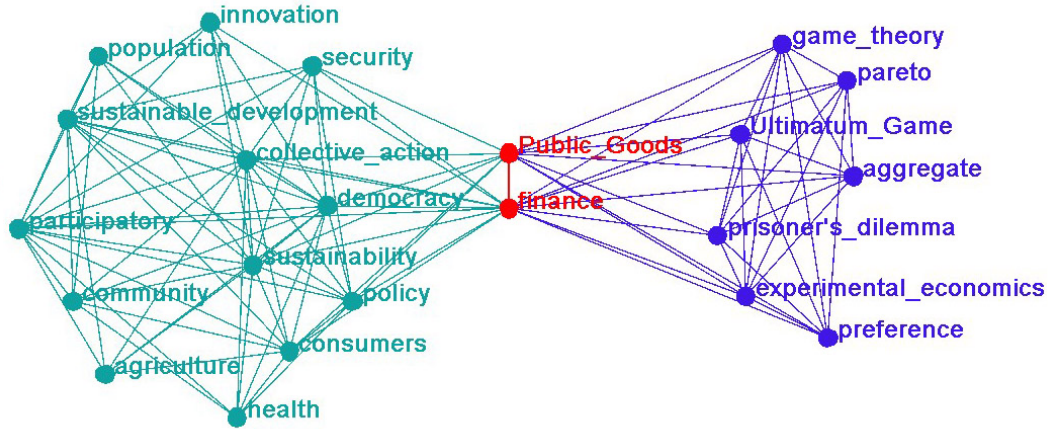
innovation
population
security
sustainable_development
collective_action
democracy
participatory
sustainability
community
policy
agriculture
consumers
health
Public_Goods
finance
game_theory
pareto
Ultimatum_Game
aggregate
prisoner's_dilemma
experimental_economics
preference